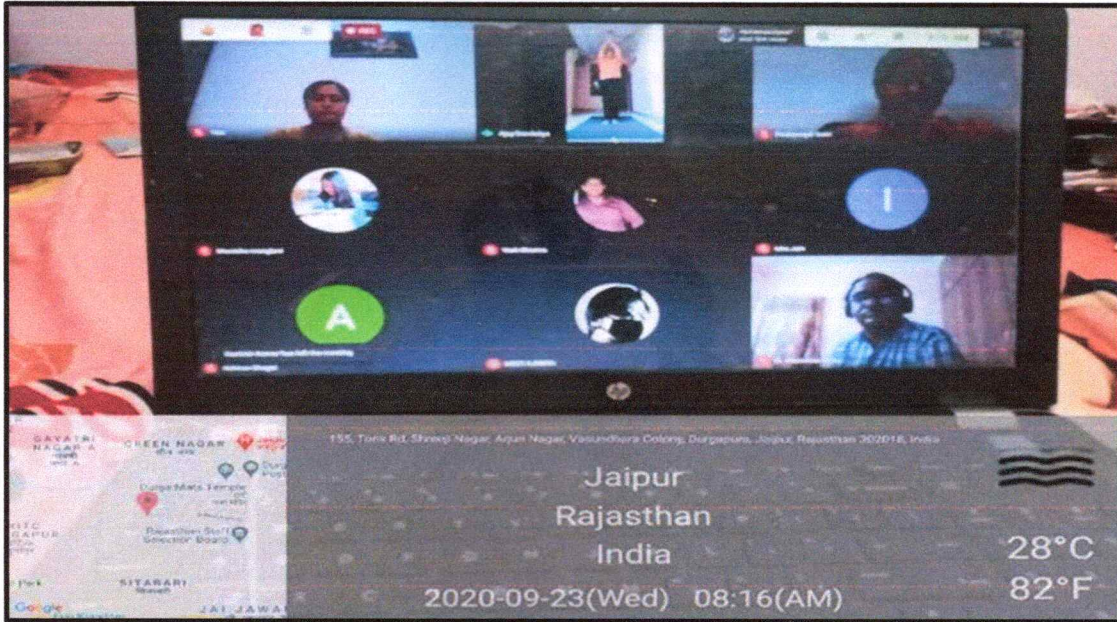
A

I

GAYATRI NAGAR A

GREEN NAGAR

Durga Mata Temple

Rajasthan Staff Selection Board

SITABARI

JAI JAWA

Google

155, Tonk Rd, Shreeji Nagar, Arjun Nagar, Vasundhara Colony, Durgapura, Jaipur, Rajasthan 302018, India

Jaipur
Rajasthan
India

2020-09-23(Wed) 08:16(AM)

28°C
82°F